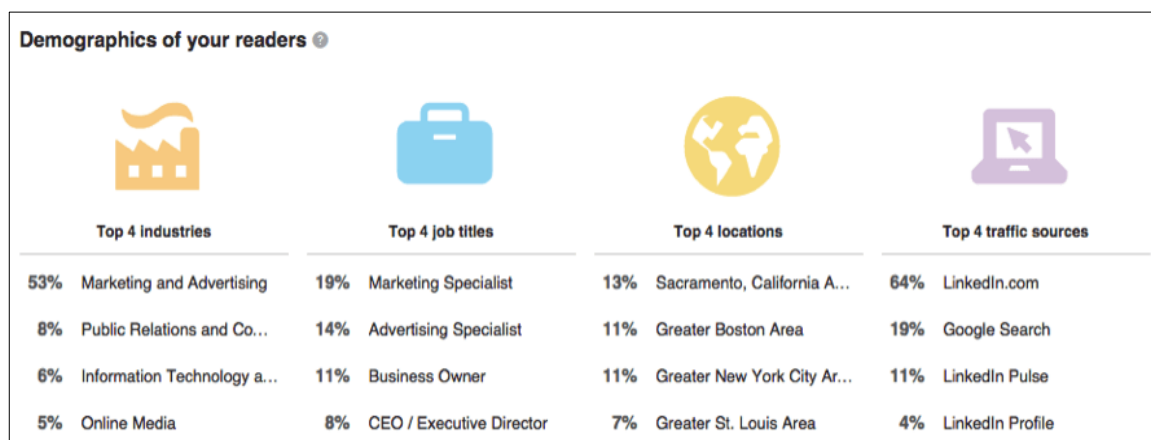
Demographics of your readers

Top 4 industries

| | |
|---|---|
| 53% | Marketing and Advertising |
| 8% | Public Relations and Co... |
| 6% | Information Technology a... |
| 5% | Online Media |

Top 4 job titles

| | |
|---|---|
| 19% | Marketing Specialist |
| 14% | Advertising Specialist |
| 11% | Business Owner |
| 8% | CEO / Executive Director |

Top 4 locations

| | |
|---|---|
| 13% | Sacramento, California A... |
| 11% | Greater Boston Area |
| 11% | Greater New York City Ar... |
| 7% | Greater St. Louis Area |

Top 4 traffic sources

| | |
|---|---|
| 64% | LinkedIn.com |
| 19% | Google Search |
| 11% | LinkedIn Pulse |
| 4% | LinkedIn Profile |